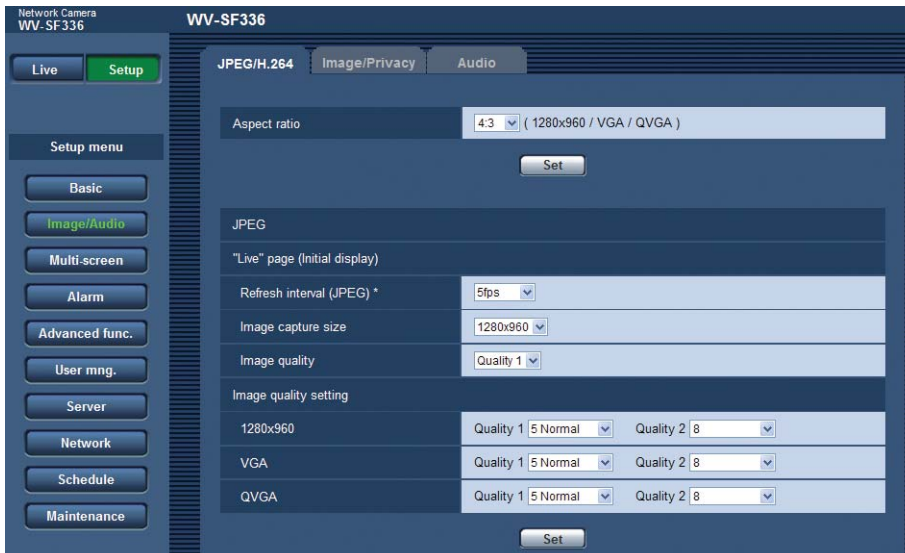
Network Camera
WV-SF336

WV-SF336

Live
Setup

Setup menu

Basic
Image/Audio
Multi-screen
Alarm
Advanced func.
User mng.
Server
Network
Schedule
Maintenance

JPEG/H.264
Image/Privacy
Audio

| Aspect ratio | 4:3 ( 1280x960 / VGA / QVGA ) |
|---|---|

Set

JPEG

"Live" page (Initial display)

| Refresh interval (JPEG) * | 5fps |
|---|---|
| Image capture size | 1280x960 |
| Image quality | Quality 1 |

Image quality setting

| 1280x960 | Quality 1 5 Normal | Quality 2 8 |
|---|---|---|
| VGA | Quality 1 5 Normal | Quality 2 8 |
| QVGA | Quality 1 5 Normal | Quality 2 8 |

Set